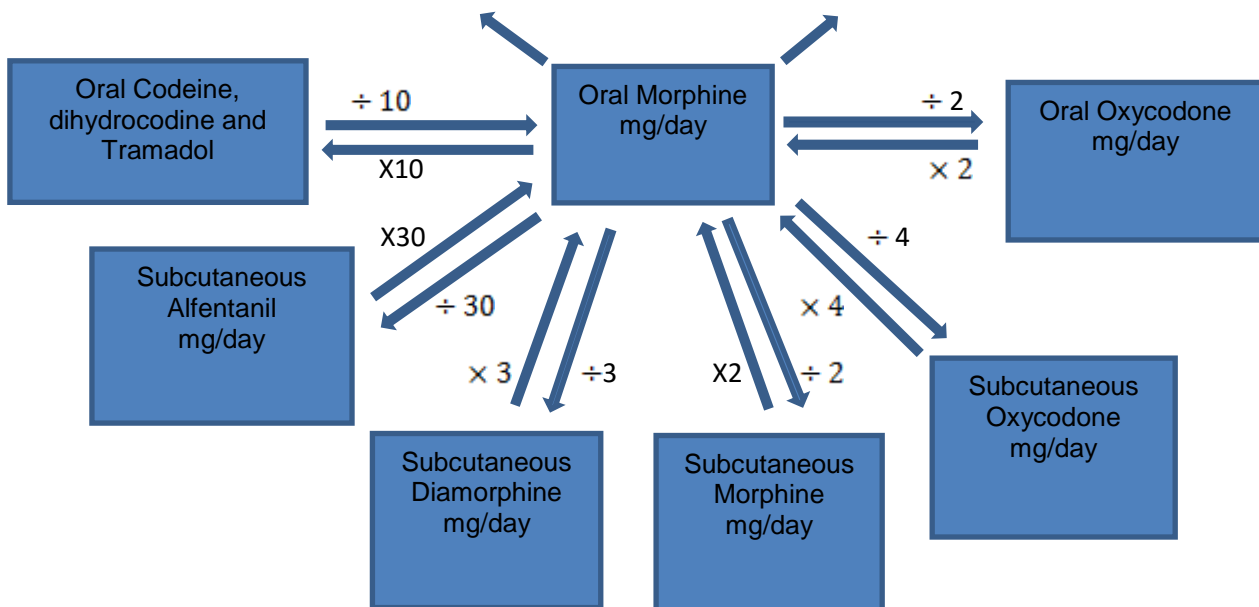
Oral Codeine, dihydrocodine and Tramadol

÷ 10

X10

Oral Morphine mg/day

÷ 2

× 2

Oral Oxycodone mg/day

X30

÷ 30

Subcutaneous Alfentanil mg/day

× 3

÷3

X2

÷ 2

÷ 4

× 4

Subcutaneous Diamorphine mg/day

Subcutaneous Morphine mg/day

Subcutaneous Oxycodone mg/day